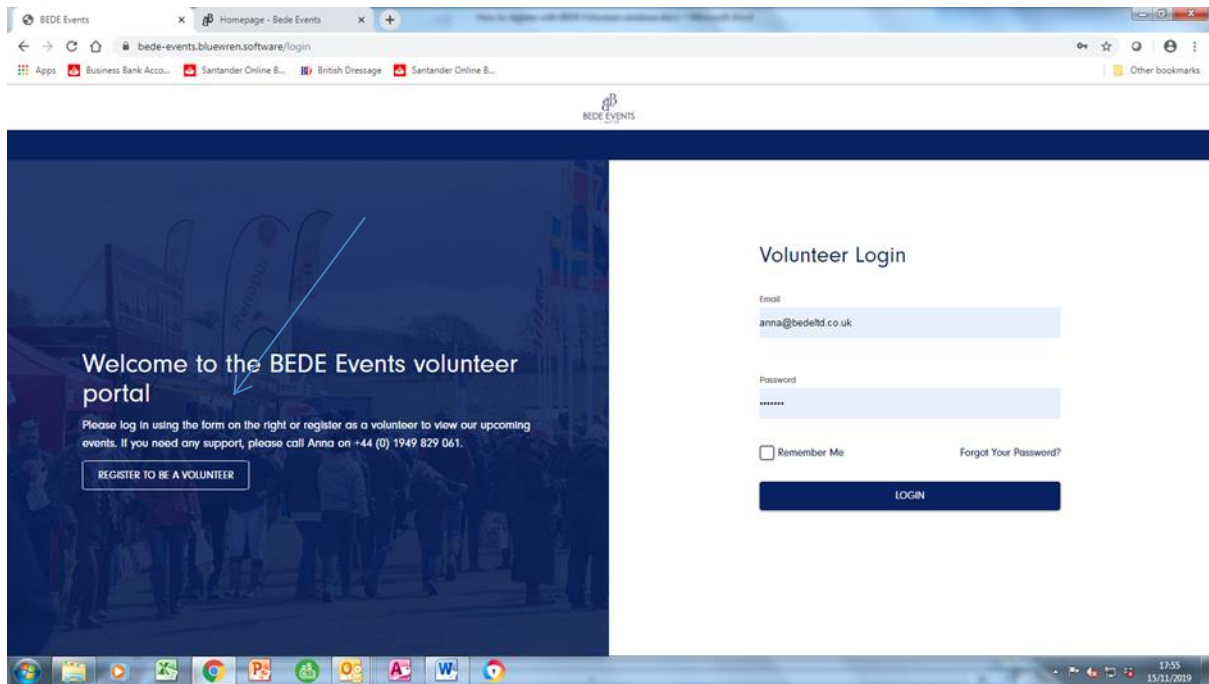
BEDE Events
Homepage - Bede Events
bede-events.bluewren.software/login
Apps
Business Bank Acco...
Santander Online B...
British Dressage
Santander Online B...
Other bookmarks

BEDE EVENTS

Welcome to the BEDE Events volunteer portal

Please log in using the form on the right or register as a volunteer to view our upcoming events. If you need any support, please call Anna on +44 (0) 1949 829 061.

REGISTER TO BE A VOLUNTEER

Volunteer Login

Email
anna@bedeltd.co.uk

Password
•••••••

Remember Me
Forgot Your Password?

LOGIN

17:55
15/11/2019